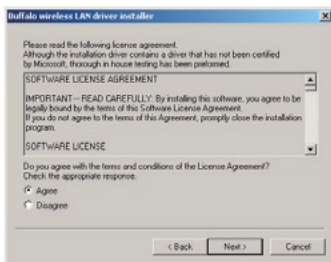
Buffalo wireless LAN driver installer

Please read the following license agreement.
Although the installation driver contains a driver that has not been certified by Microsoft, thorough in house testing has been peformed.

SOFTWARE LICENSE AGREEMENT

IMPORTANT-- READ CAREFULLY: By installing this software, you agree to be legally bound by the terms of this Software License Agreement. If you do not agree to the terms of this Agreement, promptly close the installation program.

SOFTWARE LICENSE

Do you agree with the terms and conditions of the License Agreement? Check the appropriate response.

Agree

Disagree

< Back

Next >

Cancel